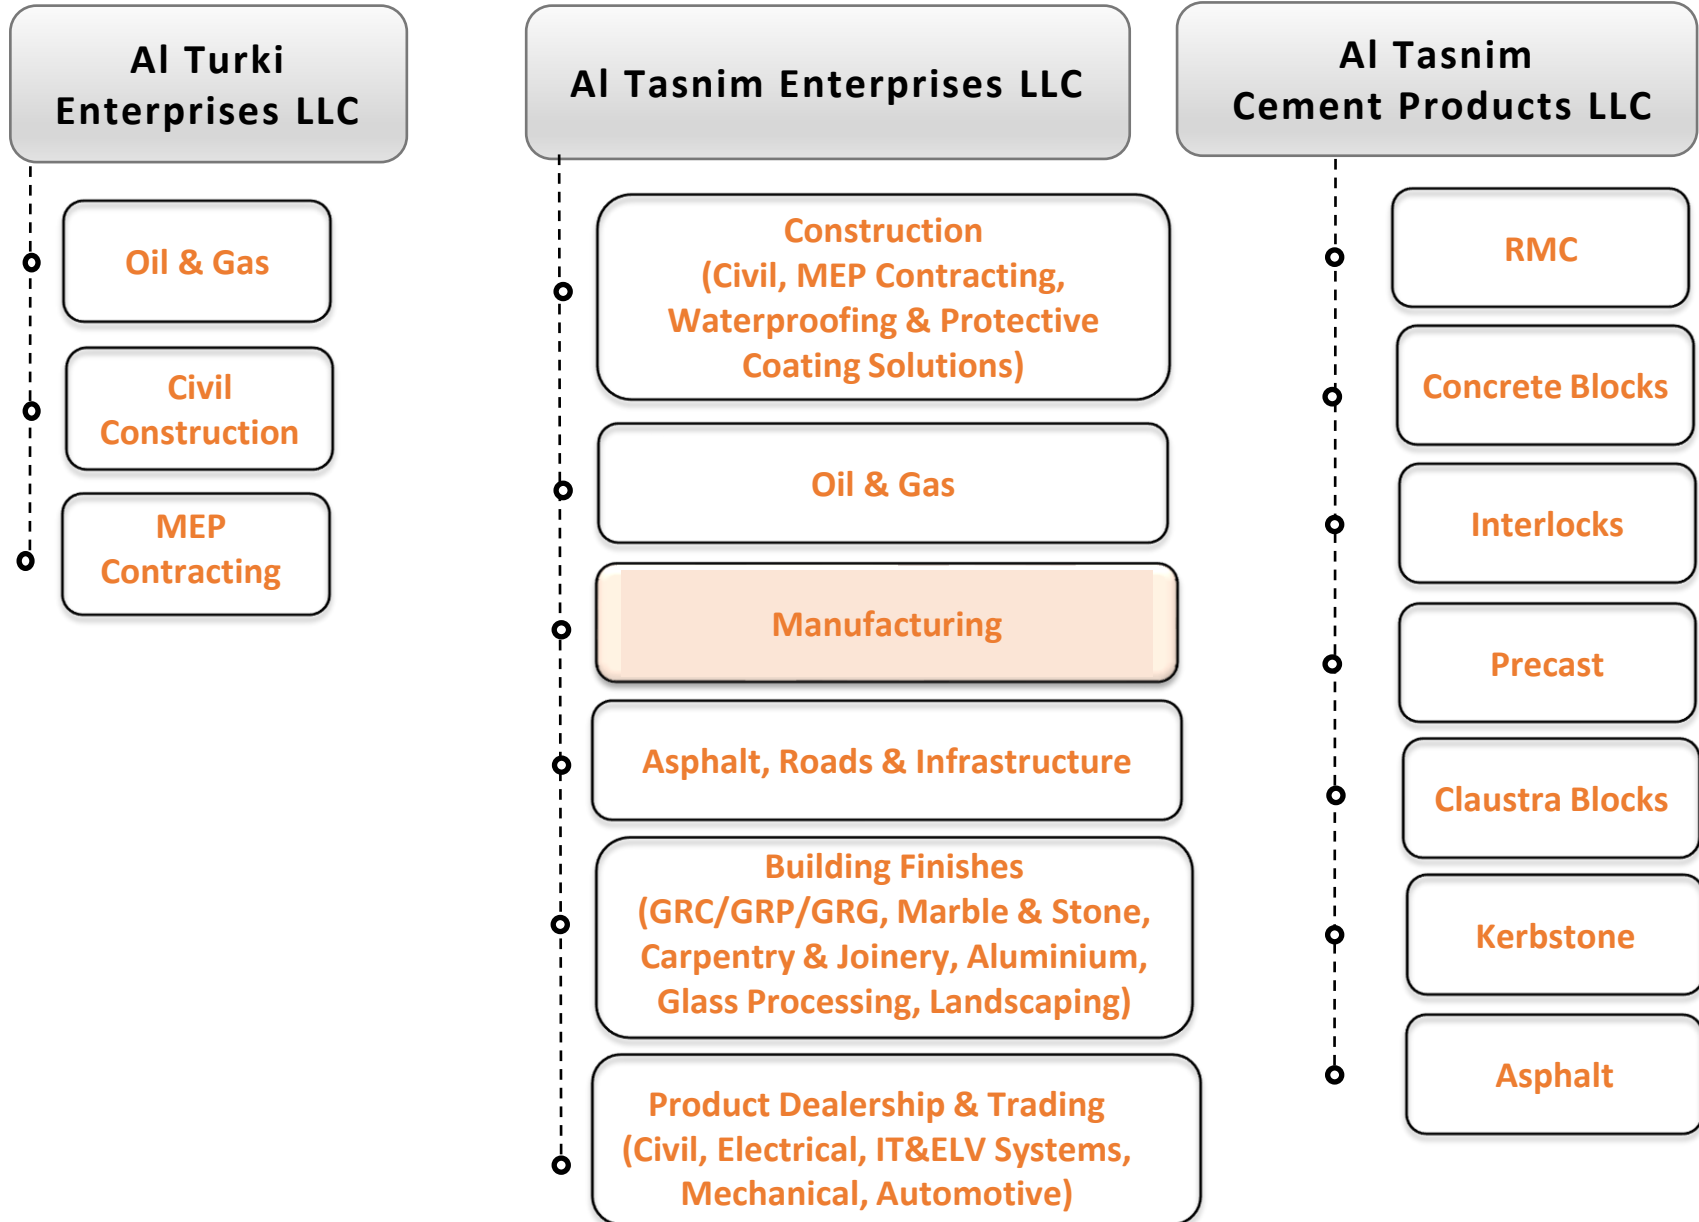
Al Turki Enterprises LLC

Oil & Gas

Civil Construction

MEP Contracting

Al Tasnim Enterprises LLC

Construction (Civil, MEP Contracting, Waterproofing & Protective Coating Solutions)

Oil & Gas

Manufacturing

Asphalt, Roads & Infrastructure

Building Finishes (GRC/GRP/GRG, Marble & Stone, Carpentry & Joinery, Aluminium, Glass Processing, Landscaping)

Product Dealership & Trading (Civil, Electrical, IT&ELV Systems, Mechanical, Automotive)

Al Tasnim Cement Products LLC

RMC

Concrete Blocks

Interlocks

Precast

Claustra Blocks

Kerbstone

Asphalt